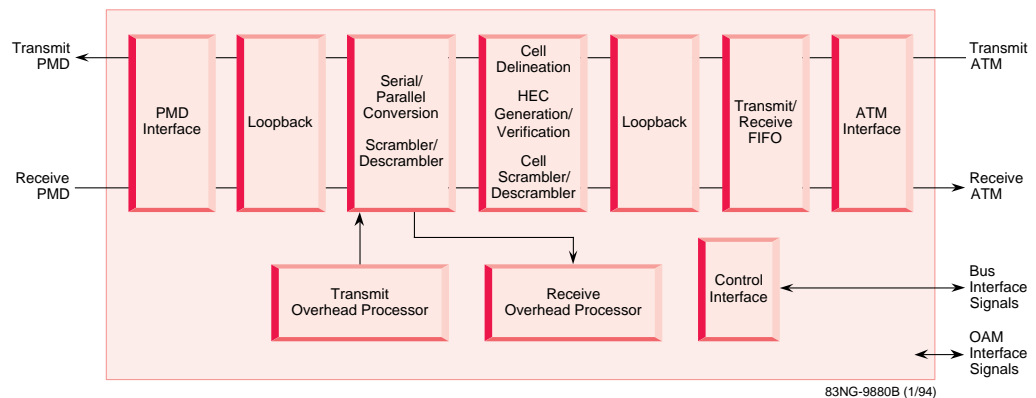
Transmit PMD

Receive PMD

PMD Interface

Loopback

Serial/ Parallel Conversion

Scrambler/ Descrambler

Cell Delineation

HEC Generation/ Verification

Cell Scrambler/ Descrambler

Loopback

Transmit/ Receive FIFO

ATM Interface

Transmit ATM

Receive ATM

Transmit Overhead Processor

Receive Overhead Processor

Control Interface

Bus Interface Signals

OAM Interface Signals

83NG-9880B (1/94)